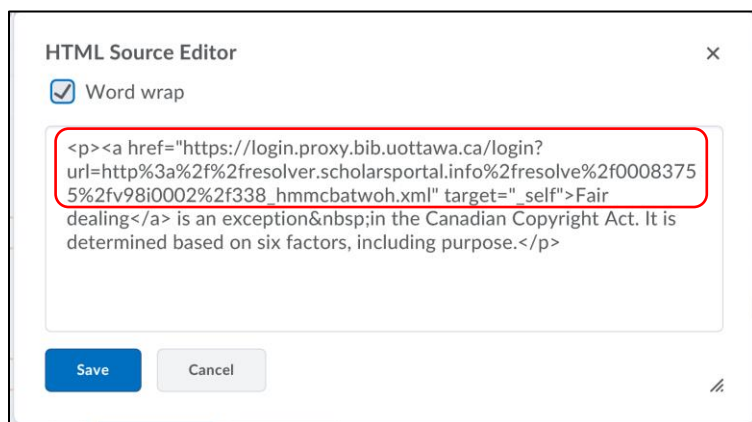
HTML Source Editor

×

Word wrap

<p><a href="https://login.proxy.bib.uottawa.ca/login?url=http%3a%2f%2fresolver.scholarsportal.info%2fresolve%2f00083755%2fv98i0002%2f338_hmmcbatwoh.xml" target="_self">Fair dealing</a> is an exception&nbsp;in the Canadian Copyright Act. It is determined based on six factors, including purpose.</p>

Save

Cancel